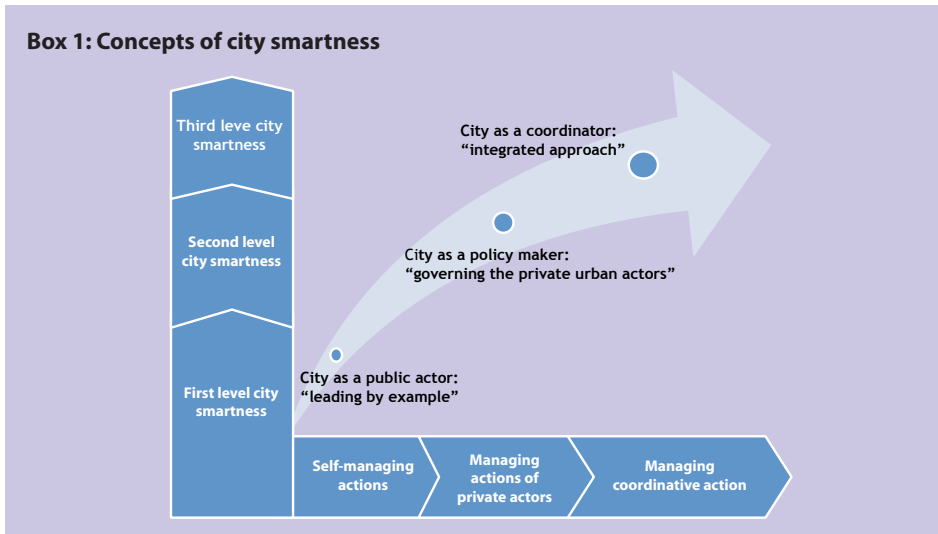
Box 1: Concepts of city smartness

Third leve city smartness

Second level city smartness

First level city smartness

City as a coordinator: “integrated approach”

City as a policy maker: “governing the private urban actors”

City as a public actor: “leading by example”

Self-managing actions

Managing actions of private actors

Managing coordinative action